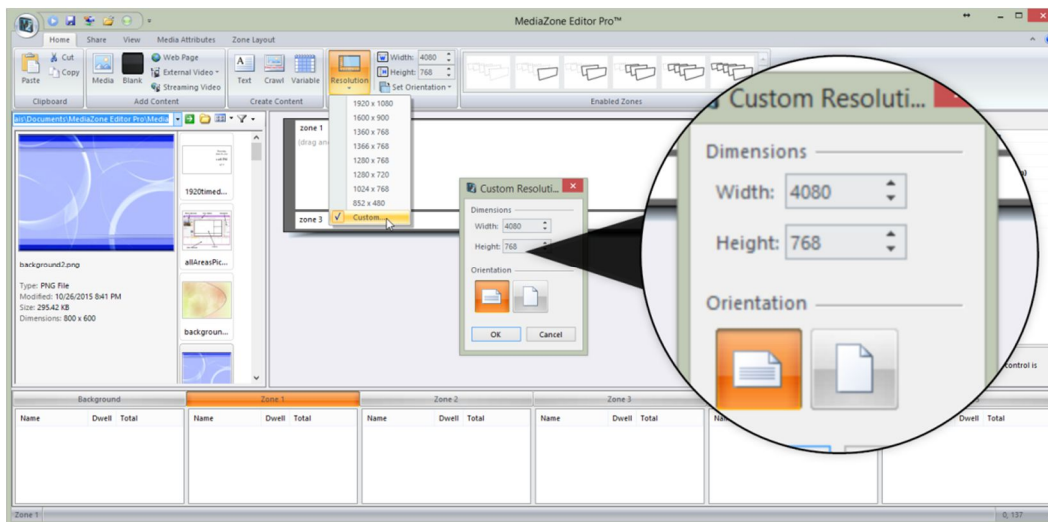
MediaZone Editor Pro™

Home Share View Media Attributes Zone Layout

Paste Cut Copy Clipboard

Media Blank Web Page External Video Streaming Video Add Content

Text Crawl Variable Create Content

Resolution Width: 4080 Height: 768 Set Orientation

Enabled Zones

1920 x 1080
1600 x 900
1360 x 768
1366 x 768
1280 x 768
1280 x 720
1024 x 768
852 x 480
Custom...

ais\Documents\MediaZone Editor Pro\Media

1920timed...
allAreasPic...
backgroun...

background2.png

Type: PNG File
Modified: 10/26/2015 8:41 PM
Size: 295.42 KB
Dimensions: 800 x 600

zone 1
(drag and
zone 3

Custom Resoluti...
Dimensions
Width: 4080
Height: 768
Orientation
OK Cancel

Custom Resoluti...
Dimensions
Width: 4080
Height: 768
Orientation

control is

Background Zone 1 Zone 2 Zone 3

| Name | Dwell | Total | Name | Dwell | Total | Name | Dwell | Total | Name | Dwell | Total | Na | Dwell | Total |
|---|---|---|---|---|---|---|---|---|---|---|---|---|---|---|

Zone 1 0, 137